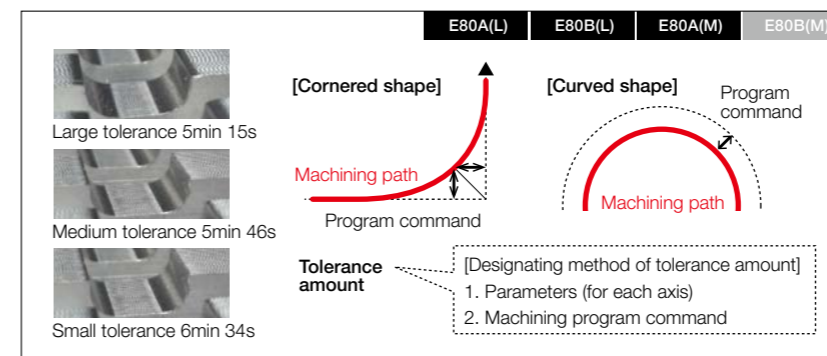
E80A(L) E80B(L) E80A(M) E80B(M)

Large tolerance 5min 15s

Medium tolerance 5min 46s

Small tolerance 6min 34s

[Cornered shape]

Machining path

Program command

[Curved shape]

Program command

Machining path

Tolerance amount

[Designating method of tolerance amount]
1. Parameters (for each axis)
2. Machining program command